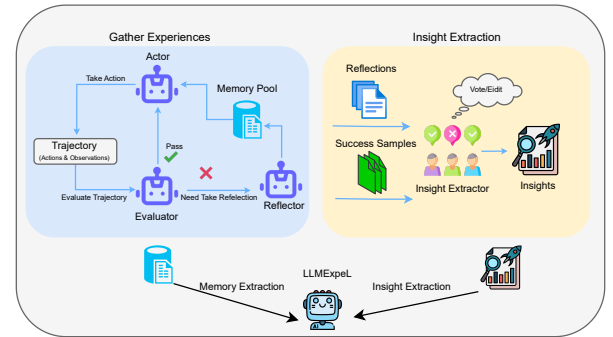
Gather Experiences

Actor

Take Action

Memory Pool

Trajectory
(Actions & Observations)

Pass

Evaluate Trajectory

Need Take Refelection

Evaluator

Reflector

Insight Extraction

Reflections

Vote/Eidit

Success Samples

Insight Extractor

Insights

LLMExpeL

Memory Extraction

Insight Extraction